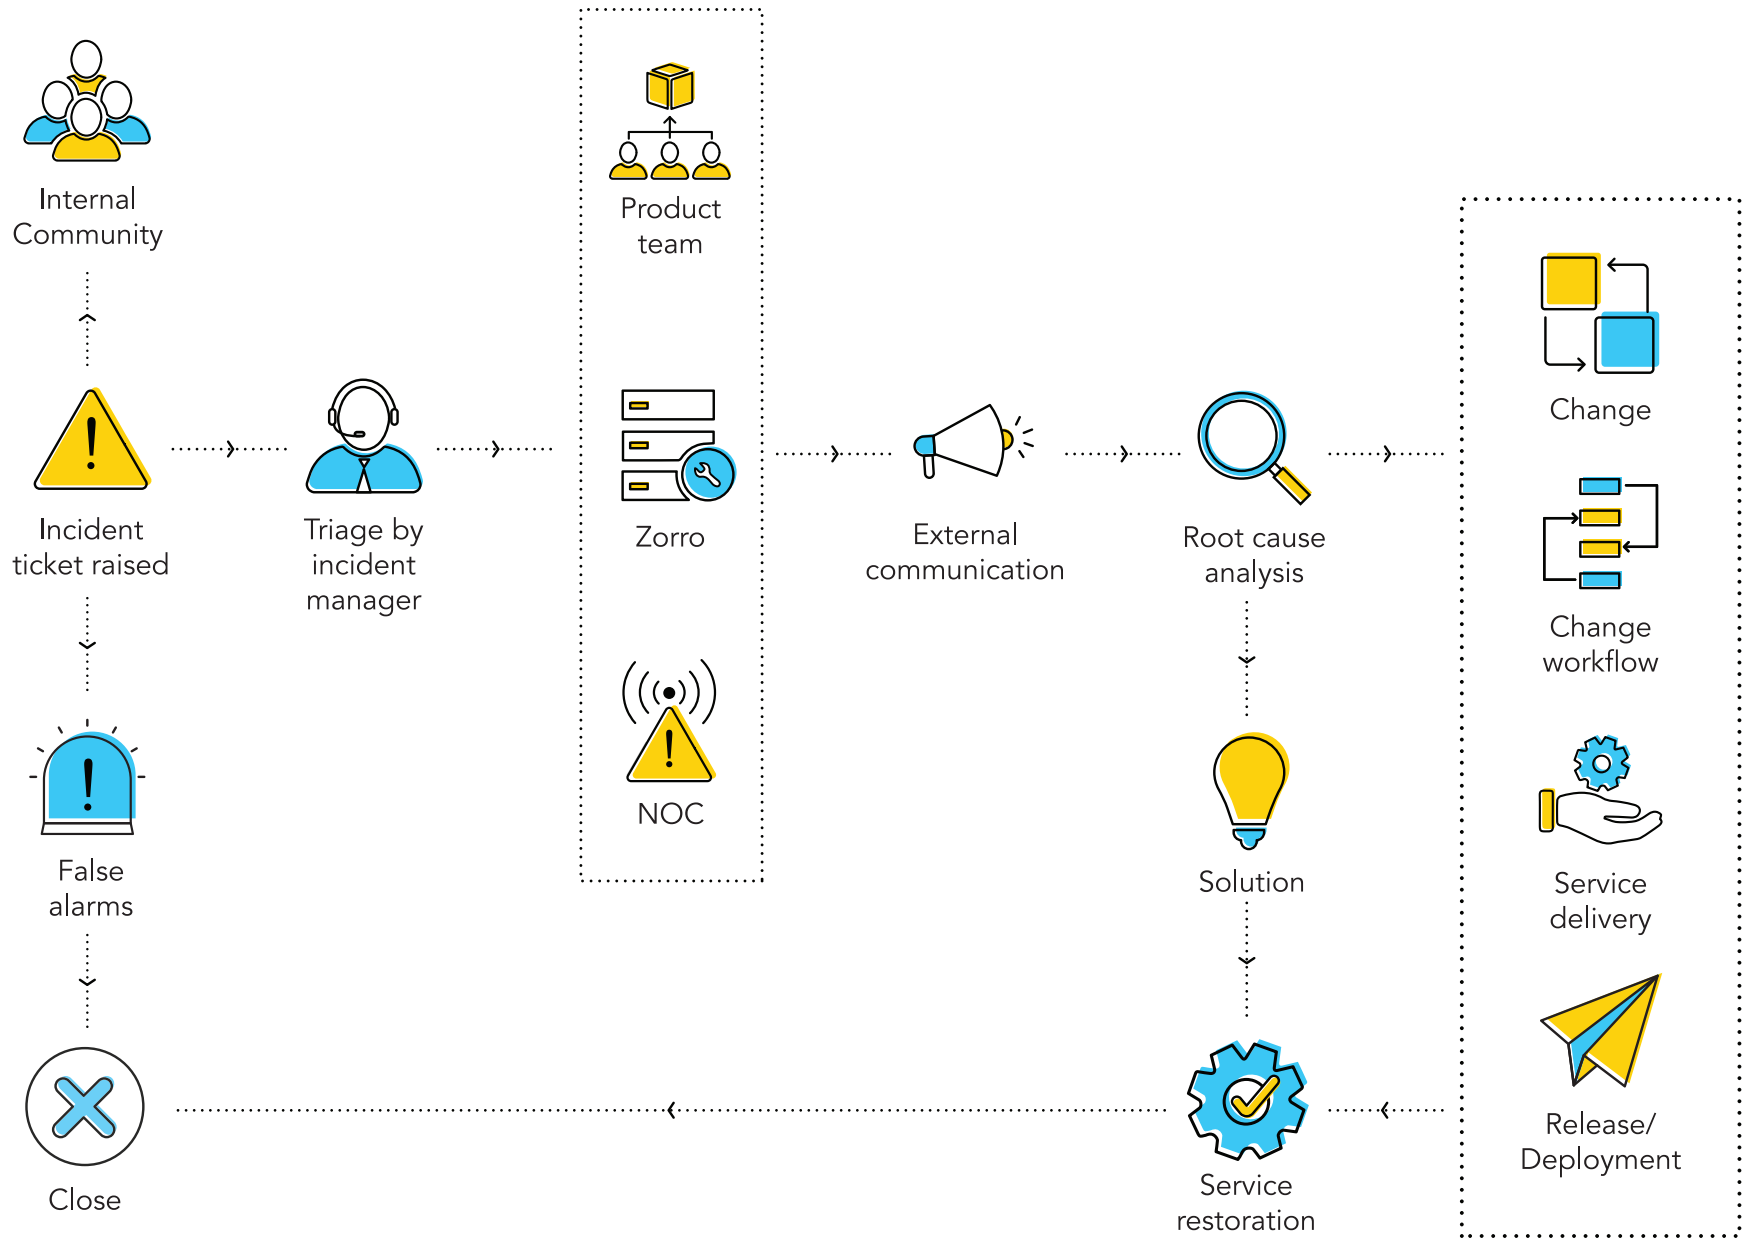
Internal Community

Incident ticket raised

False alarms

Close

Triage by incident manager

Product team

Zorro

NOC

External communication

Root cause analysis

Solution

Service restoration

Change

Change workflow

Service delivery

Release/ Deployment